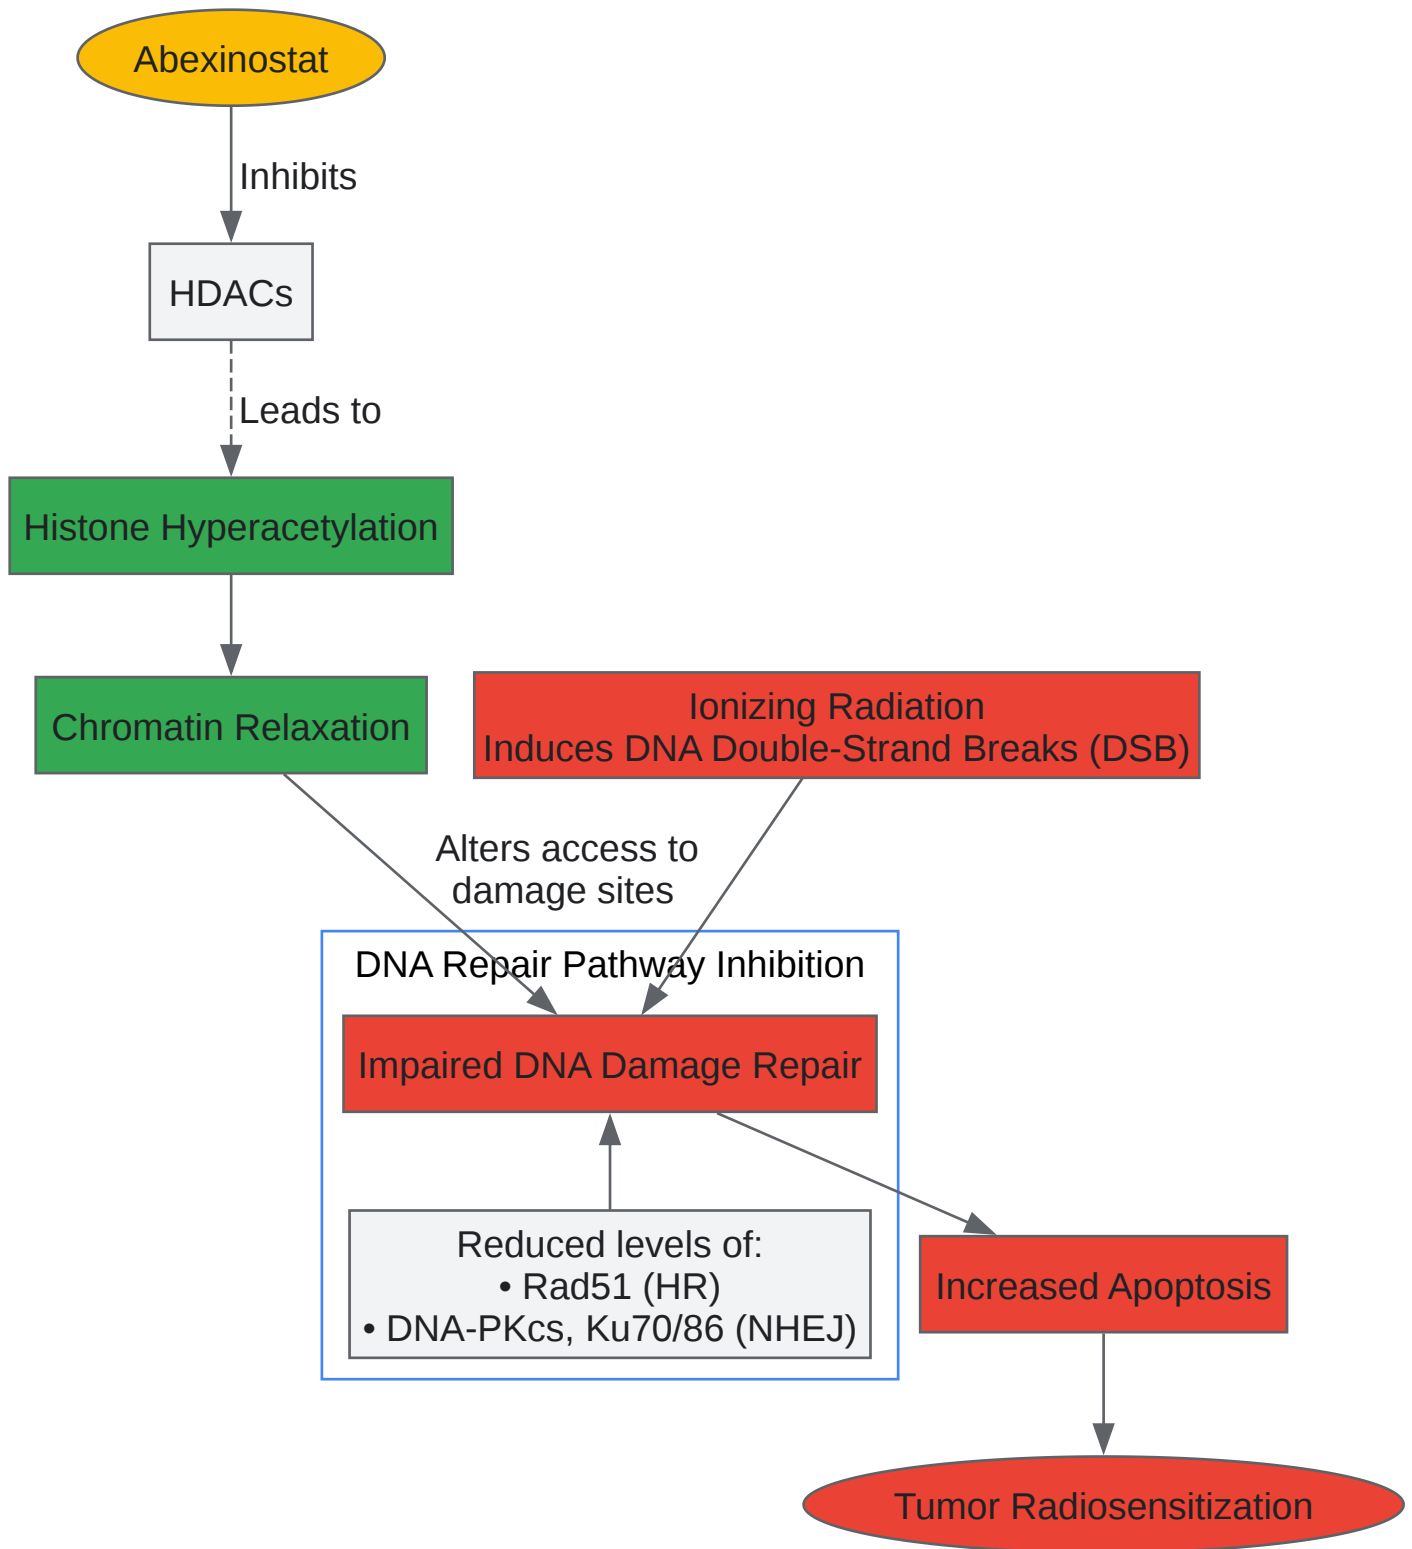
Abexinostat

Inhibits

HDACs

Leads to

Histone Hyperacetylation

Chromatin Relaxation

Ionizing Radiation
Induces DNA Double-Strand Breaks (DSB)

Alters access to
damage sites

DNA Repair Pathway Inhibition

Impaired DNA Damage Repair

Reduced levels of:
• Rad51 (HR)
• DNA-PKcs, Ku70/86 (NHEJ)

Increased Apoptosis

Tumor Radiosensitization